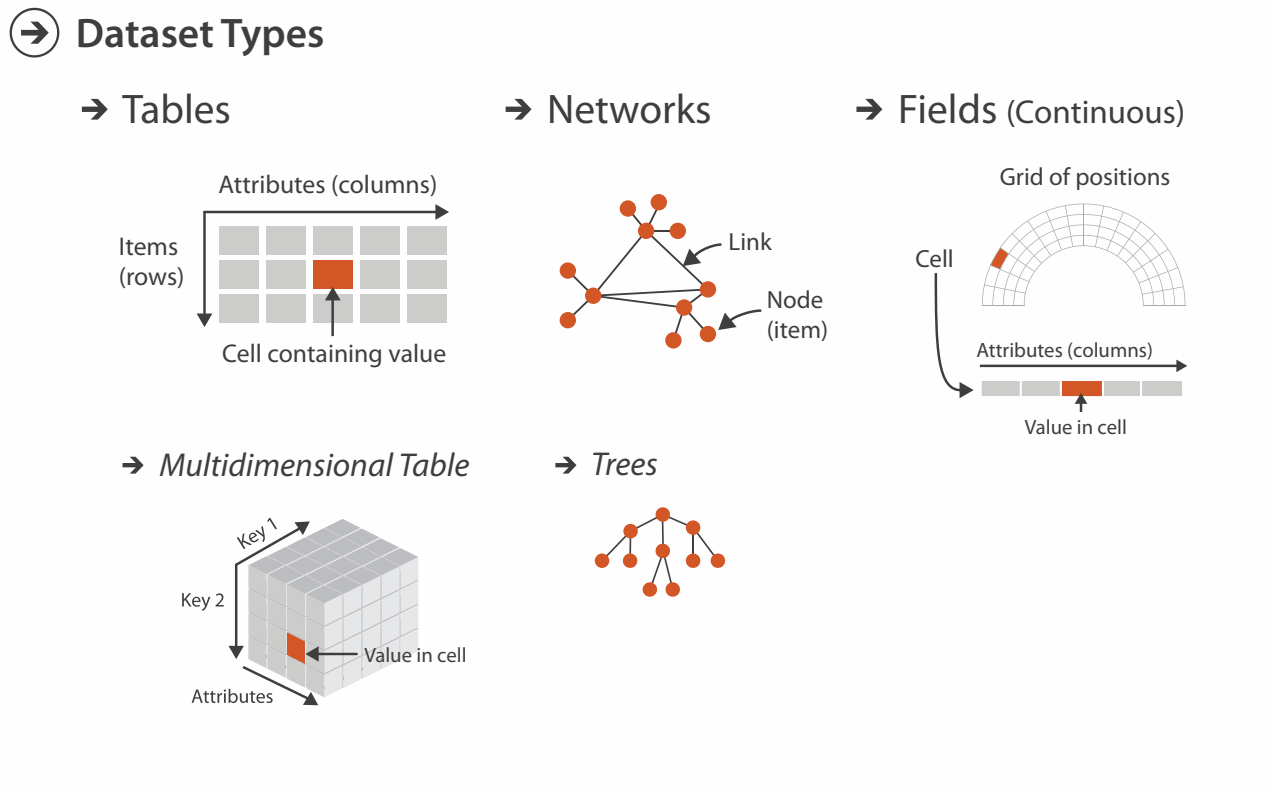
➔ Dataset Types

➔ Tables

Attributes (columns)

Items (rows)

Cell containing value

➔ Networks

Link

Node (item)

➔ Fields (Continuous)

Grid of positions

Cell

Attributes (columns)

Value in cell

➔ Multidimensional Table

Key 1

Key 2

Value in cell

Attributes

➔ Trees